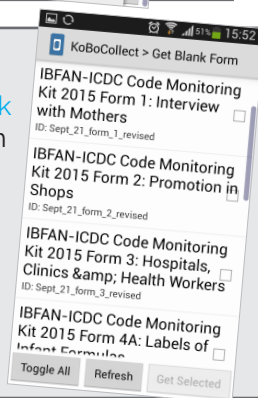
k
n

51% 15:52

KoBoCollect > Get Blank Form

IBFAN-ICDC Code Monitoring Kit 2015 Form 1: Interview with Mothers
ID: Sept_21_form_1_revised

IBFAN-ICDC Code Monitoring Kit 2015 Form 2: Promotion in Shops
ID: Sept_21_form_2_revised

IBFAN-ICDC Code Monitoring Kit 2015 Form 3: Hospitals, Clinics &amp; Health Workers
ID: Sept_21_form_3_revised

IBFAN-ICDC Code Monitoring Kit 2015 Form 4A: Labels of Infant Formulas

Toggle All
Refresh
Get Selected